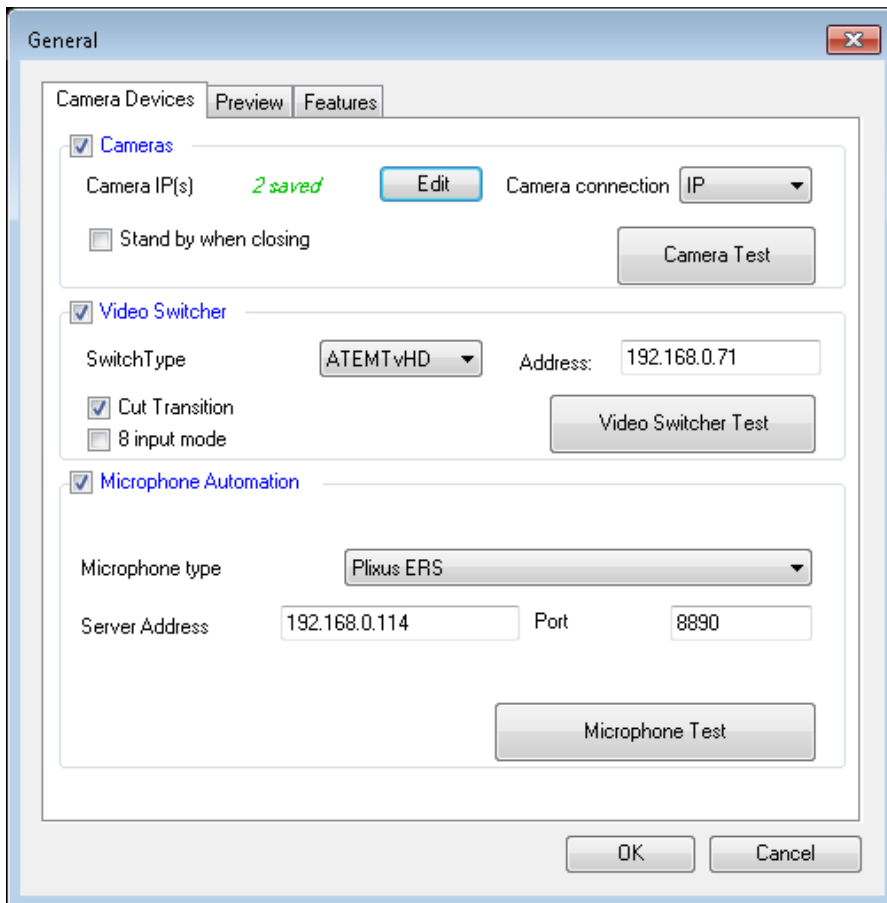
General

Camera Devices
Preview
Features

Cameras
Camera IP(s) 2 saved
Edit
Camera connection IP
Stand by when closing
Camera Test

Video Switcher
SwitchType ATEMTvHD
Address: 192.168.0.71
Cut Transition
8 input mode
Video Switcher Test

Microphone Automation
Microphone type Plixus ERS
Server Address 192.168.0.114
Port 8890
Microphone Test

OK
Cancel